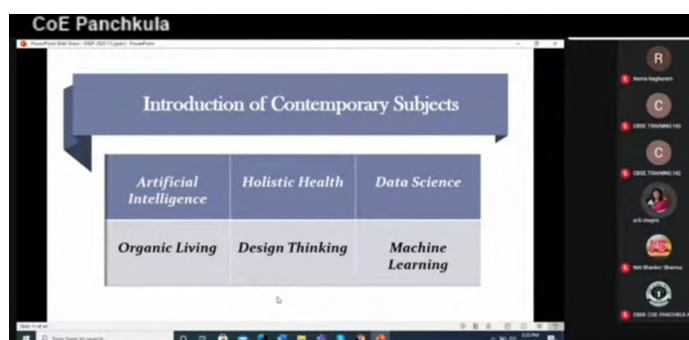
CoE Panchkula

Introduction of Contemporary Subjects

| Artificial Intelligence | Holistic Health | Data Science |
|---|---|---|
| Organic Living | Design Thinking | Machine Learning |

R
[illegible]
C
CBSE TRAINING HQ
C
CBSE TRAINING HQ
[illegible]
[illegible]
CBSE COE PANCHKULA